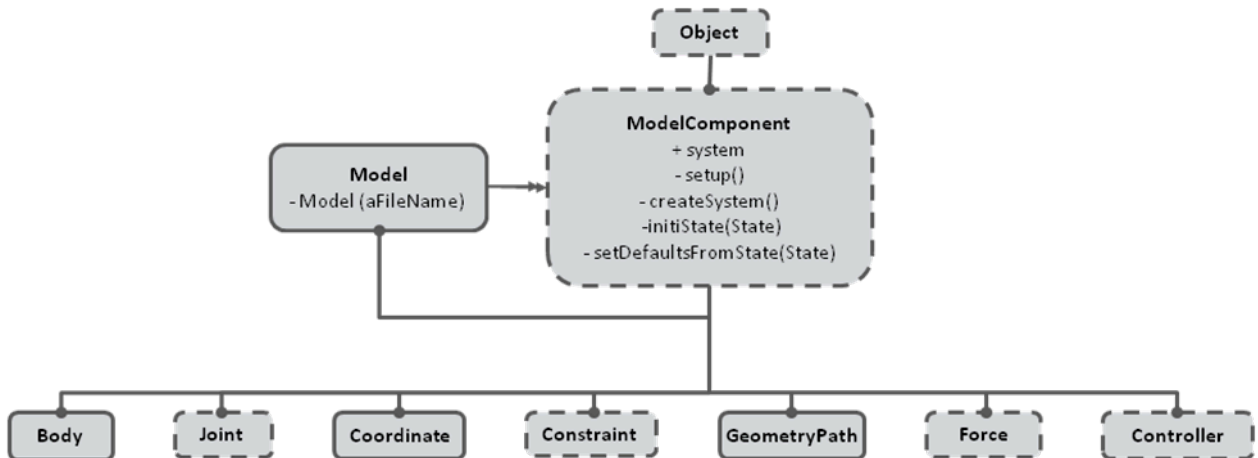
Object

ModelComponent
+ system
- setup()
- createSystem()
-initiState(State)
- setDefaultsFromState(State)

Model
- Model (aFileName)

Body

Joint

Coordinate

Constraint

GeometryPath

Force

Controller